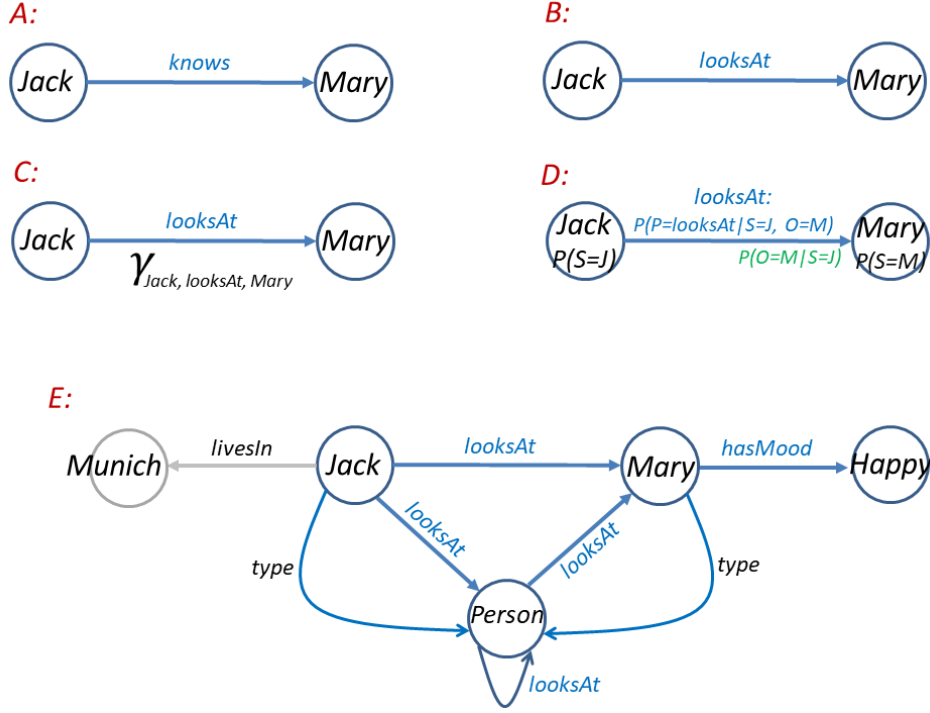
A:

Jack knows Mary

B:

Jack looksAt Mary

C:

Jack looksAt Mary

$\gamma_{Jack,\ looksAt,\ Mary}$

D:

Jack P(S=J)

looksAt:

P(P=looksAt|S=J, O=M)

P(O=M|S=J)

Mary P(S=M)

E:

Munich livesIn Jack looksAt Mary hasMood Happy

looksAt

looksAt

type

type

Person

looksAt